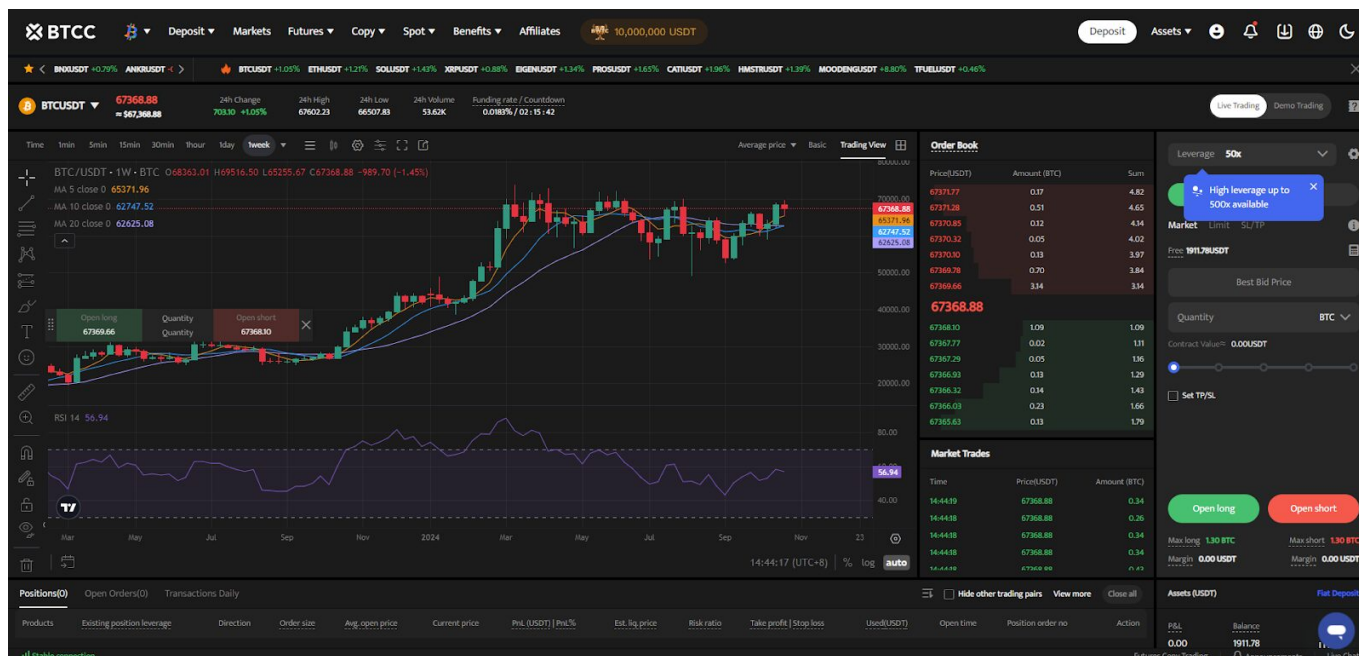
BTCC Deposit Markets Futures Copy Spot Benefits Affiliates 10,000,000 USDT Deposit Assets

BNXUSDT +0.79% ANKRUSDT BTCUSDT +1.05% ETHUSDT +1.21% SOLUSDT +1.43% XRPUSDT +0.88% EIGENUSDT +1.34% PROSUSDT +1.65% CATIUSDT +1.96% HMSTRUSDT +1.39% MOODENGUSDT +8.80% TFUELUSDT +0.46%

BTCUSDT 67368.88 ≈ $67,368.88 24h Change 703.10 +1.05% 24h High 67602.23 24h Low 66507.83 24h Volume 53.62K Funding rate / Countdown 0.0183% / 02 : 15 : 42 Live Trading Demo Trading

Time 1min 5min 15min 30min 1hour 1day 1week Average price Basic Trading View

BTC/USDT · 1W · BTC O68363.01 H69516.50 L65255.67 C67368.88 -989.70 (-1.45%)
MA 5 close 0 65371.96
MA 10 close 0 62747.52
MA 20 close 0 62625.08

Open long 67369.66 Quantity Quantity Open short 67368.10

70000.00 67368.88 65371.96 62747.52 62625.08 50000.00 40000.00 30000.00 20000.00

RSI 14 56.94
80.00 56.94 40.00

Mar May Jul Sep Nov 2024 Mar May Jul Sep Nov 23
14:44:17 (UTC+8) % log auto

Order Book
| Price(USDT) | Amount (BTC) | Sum |
|---|---|---|
| 67371.77 | 0.17 | 4.82 |
| 67371.28 | 0.51 | 4.65 |
| 67370.85 | 0.12 | 4.34 |
| 67370.32 | 0.05 | 4.02 |
| 67370.10 | 0.13 | 3.97 |
| 67369.78 | 0.70 | 3.84 |
| 67369.66 | 3.14 | 3.14 |

67368.88

| 67368.10 | 1.09 | 1.09 |
|---|---|---|
| 67367.77 | 0.02 | 1.11 |
| 67367.29 | 0.05 | 1.16 |
| 67366.93 | 0.13 | 1.29 |
| 67366.32 | 0.14 | 1.43 |
| 67366.03 | 0.23 | 1.66 |
| 67365.63 | 0.13 | 1.79 |

Market Trades
| Time | Price(USDT) | Amount (BTC) |
|---|---|---|
| 14:44:19 | 67368.88 | 0.34 |
| 14:44:18 | 67368.88 | 0.26 |
| 14:44:18 | 67368.88 | 0.34 |
| 14:44:18 | 67368.88 | 0.34 |
| 14:44:18 | 67368.88 | 0.34 |

Leverage 50x
High leverage up to 500x available
Market Limit SL/TP
Free 1911.78USDT
Best Bid Price
Quantity BTC
Contract Value≈ 0.00USDT
Set TP/SL
Open long Open short
Max long 1.30 BTC Max short 1.30 BTC
Margin 0.00 USDT Margin 0.00 USDT

Positions(0) Open Orders(0) Transactions Daily Hide other trading pairs View more Close all
Products Existing position leverage Direction Order size Avg. open price Current price PnL (USDT) | PnL% Est. liq. price Risk ratio Take profit | Stop loss Used(USDT) Open time Position order no Action

Assets (USDT) Flat Deposit
P&L 0.00 Balance 1911.78